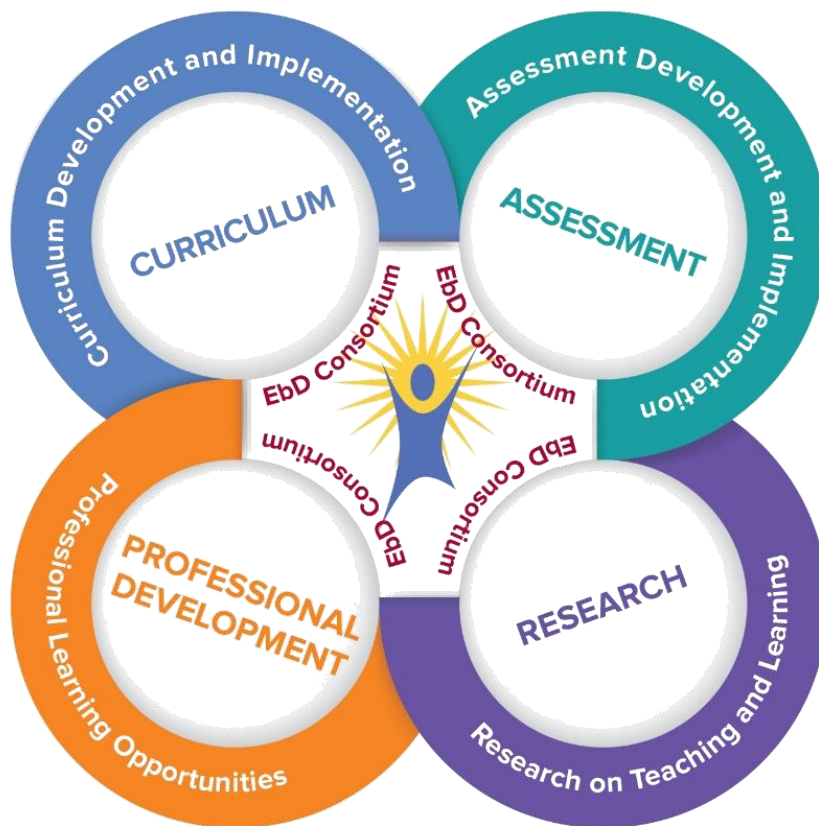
Curriculum Development and Implementation

CURRICULUM

Assessment Development and Implementation

ASSESSMENT

EbD Consortium

EbD Consortium

EbD Consortium

EbD Consortium

EbD Consortium

Professional Learning Opportunities

PROFESSIONAL DEVELOPMENT

RESEARCH

Research on Teaching and Learning